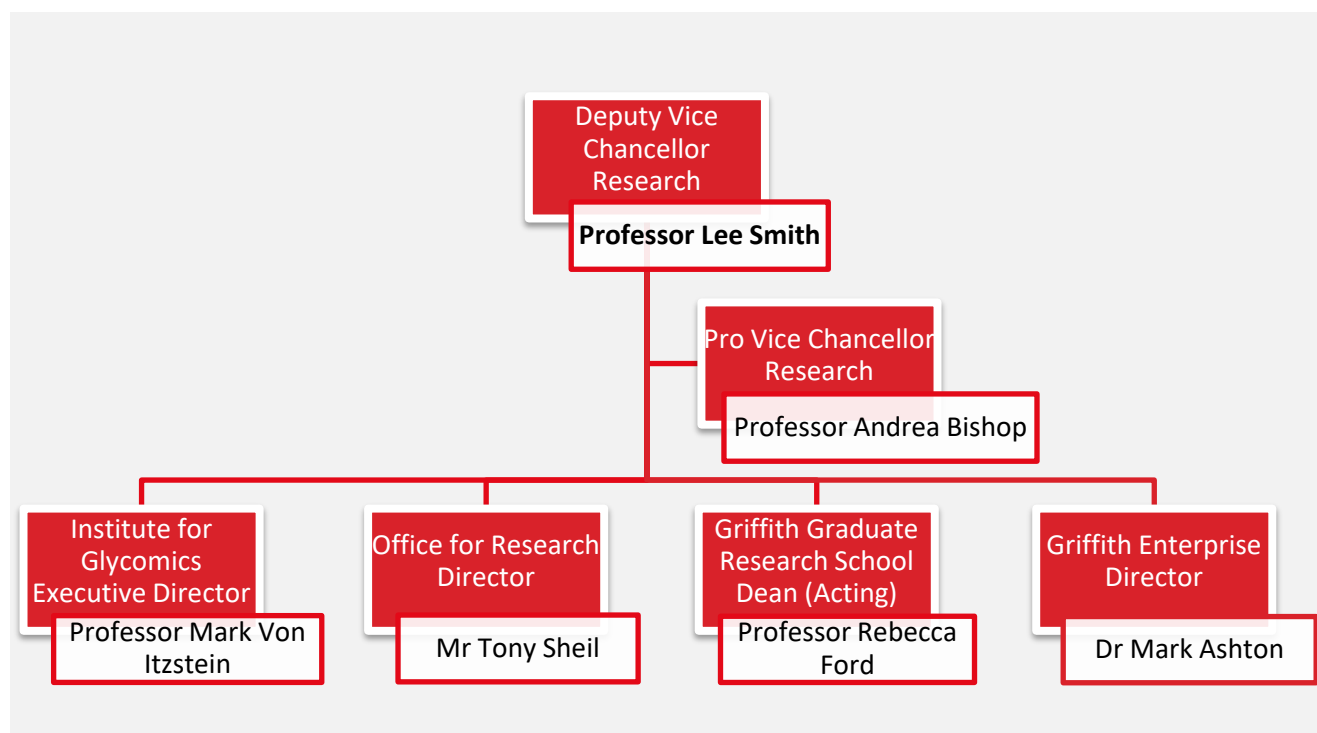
Deputy Vice Chancellor Research

Professor Lee Smith

Pro Vice Chancellor Research

Professor Andrea Bishop

Institute for Glycomics Executive Director

Professor Mark Von Itzstein

Office for Research Director

Mr Tony Sheil

Griffith Graduate Research School Dean (Acting)

Professor Rebecca Ford

Griffith Enterprise Director

Dr Mark Ashton